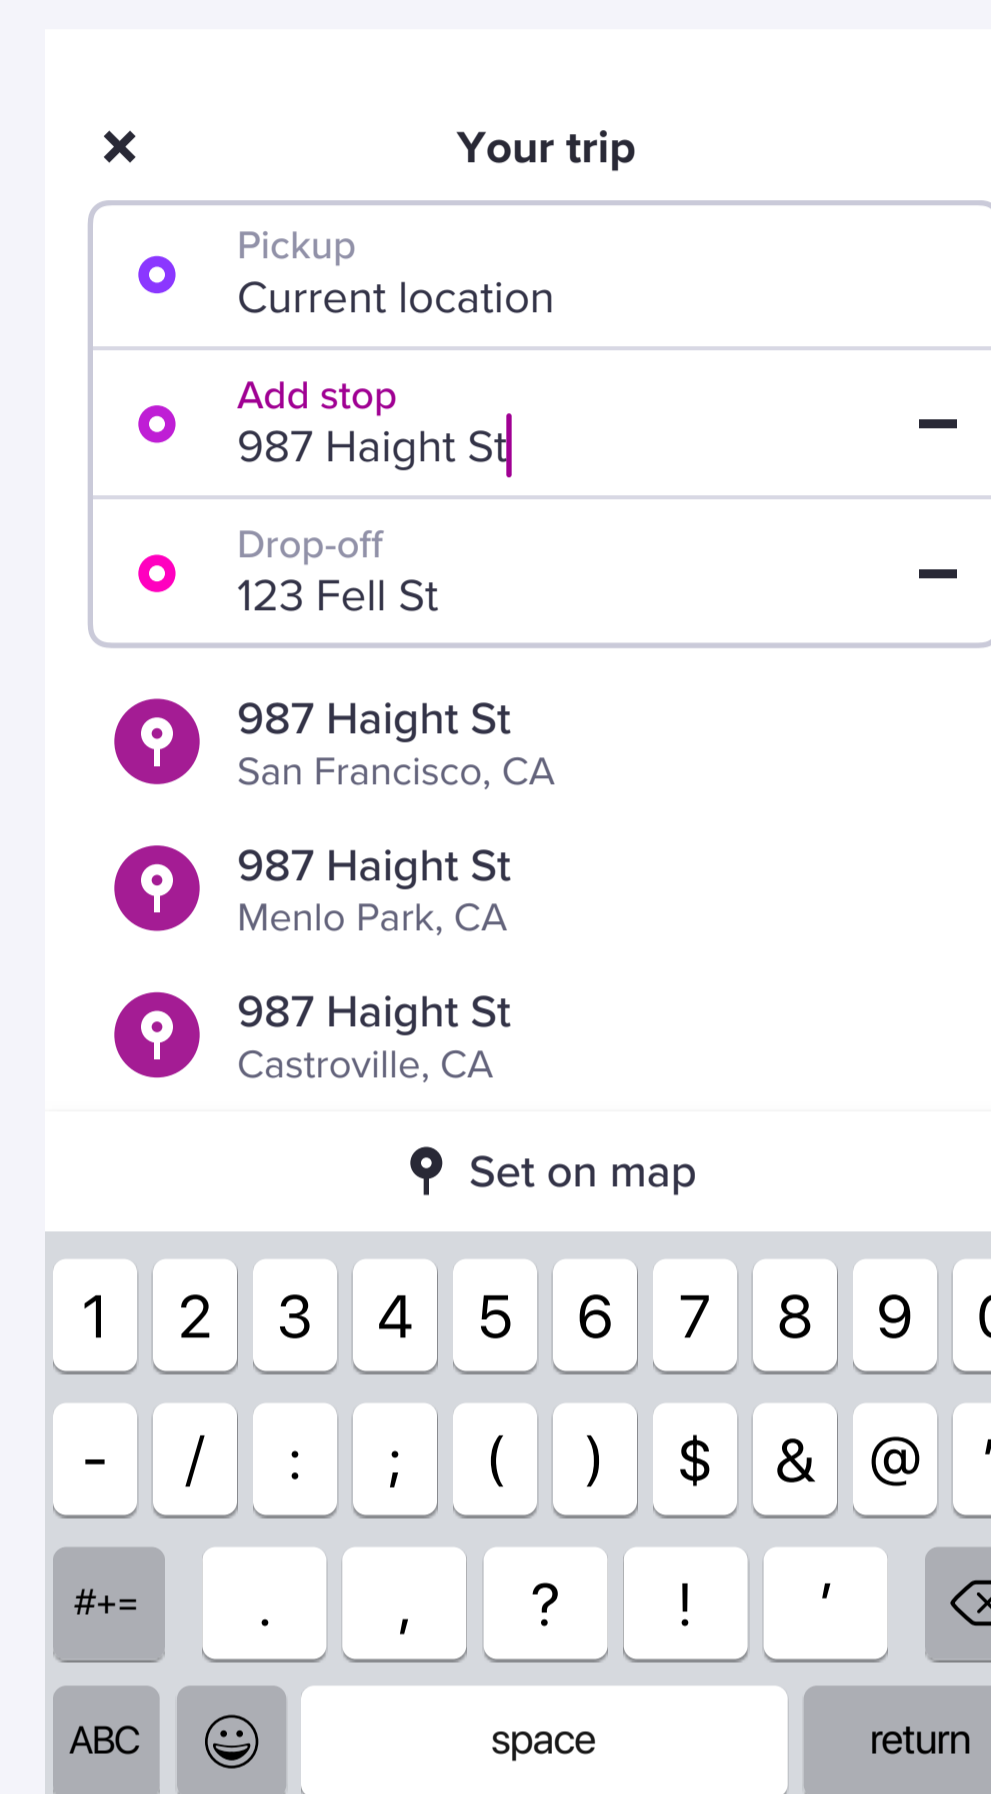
×

Your trip

Pickup
Current location

Add stop
987 Haight St

Drop-off
123 Fell St

987 Haight St
San Francisco, CA

987 Haight St
Menlo Park, CA

987 Haight St
Castroville, CA

Set on map

1 2 3 4 5 6 7 8 9 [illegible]
- / : ; ( ) $ & @ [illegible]
#+= . , ? ! '
ABC space return